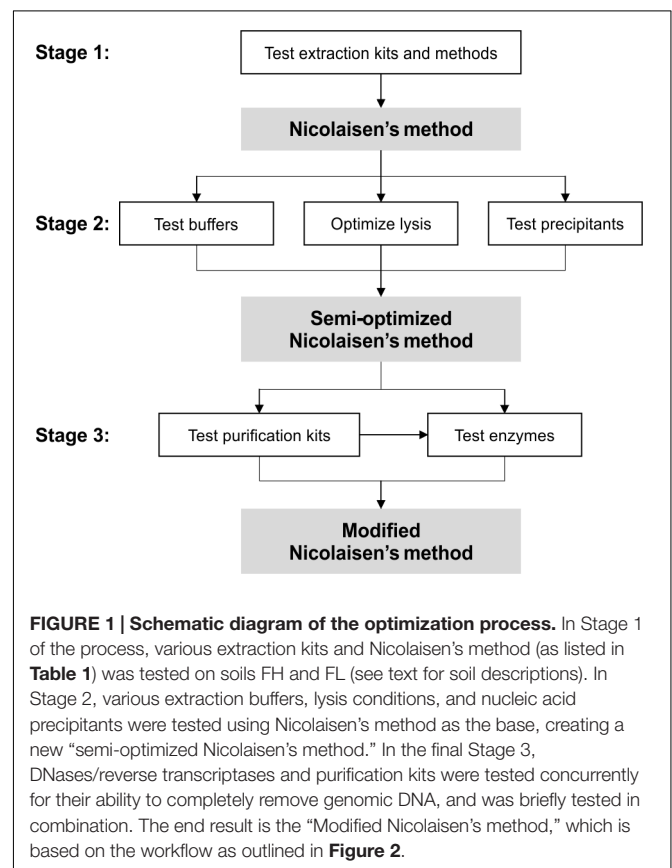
Stage 1:

Test extraction kits and methods

Nicolaisen's method

Stage 2:

Test buffers

Optimize lysis

Test precipitants

Semi-optimized Nicolaisen's method

Stage 3:

Test purification kits

Test enzymes

Modified Nicolaisen's method

**FIGURE 1 | Schematic diagram of the optimization process.** In Stage 1 of the process, various extraction kits and Nicolaisen's method (as listed in **Table 1**) was tested on soils FH and FL (see text for soil descriptions). In Stage 2, various extraction buffers, lysis conditions, and nucleic acid precipitants were tested using Nicolaisen's method as the base, creating a new "semi-optimized Nicolaisen's method." In the final Stage 3, DNases/reverse transcriptases and purification kits were tested concurrently for their ability to completely remove genomic DNA, and was briefly tested in combination. The end result is the "Modified Nicolaisen's method," which is based on the workflow as outlined in **Figure 2**.